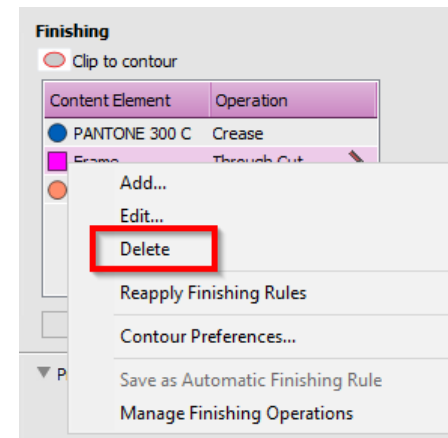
Finishing
Clip to contour

| Content Element | Operation |
|---|---|
| PANTONE 300 C | Crease |
| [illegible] | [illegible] |

Add...
Edit...
Delete
Reapply Finishing Rules
Contour Preferences...
Save as Automatic Finishing Rule
Manage Finishing Operations

P